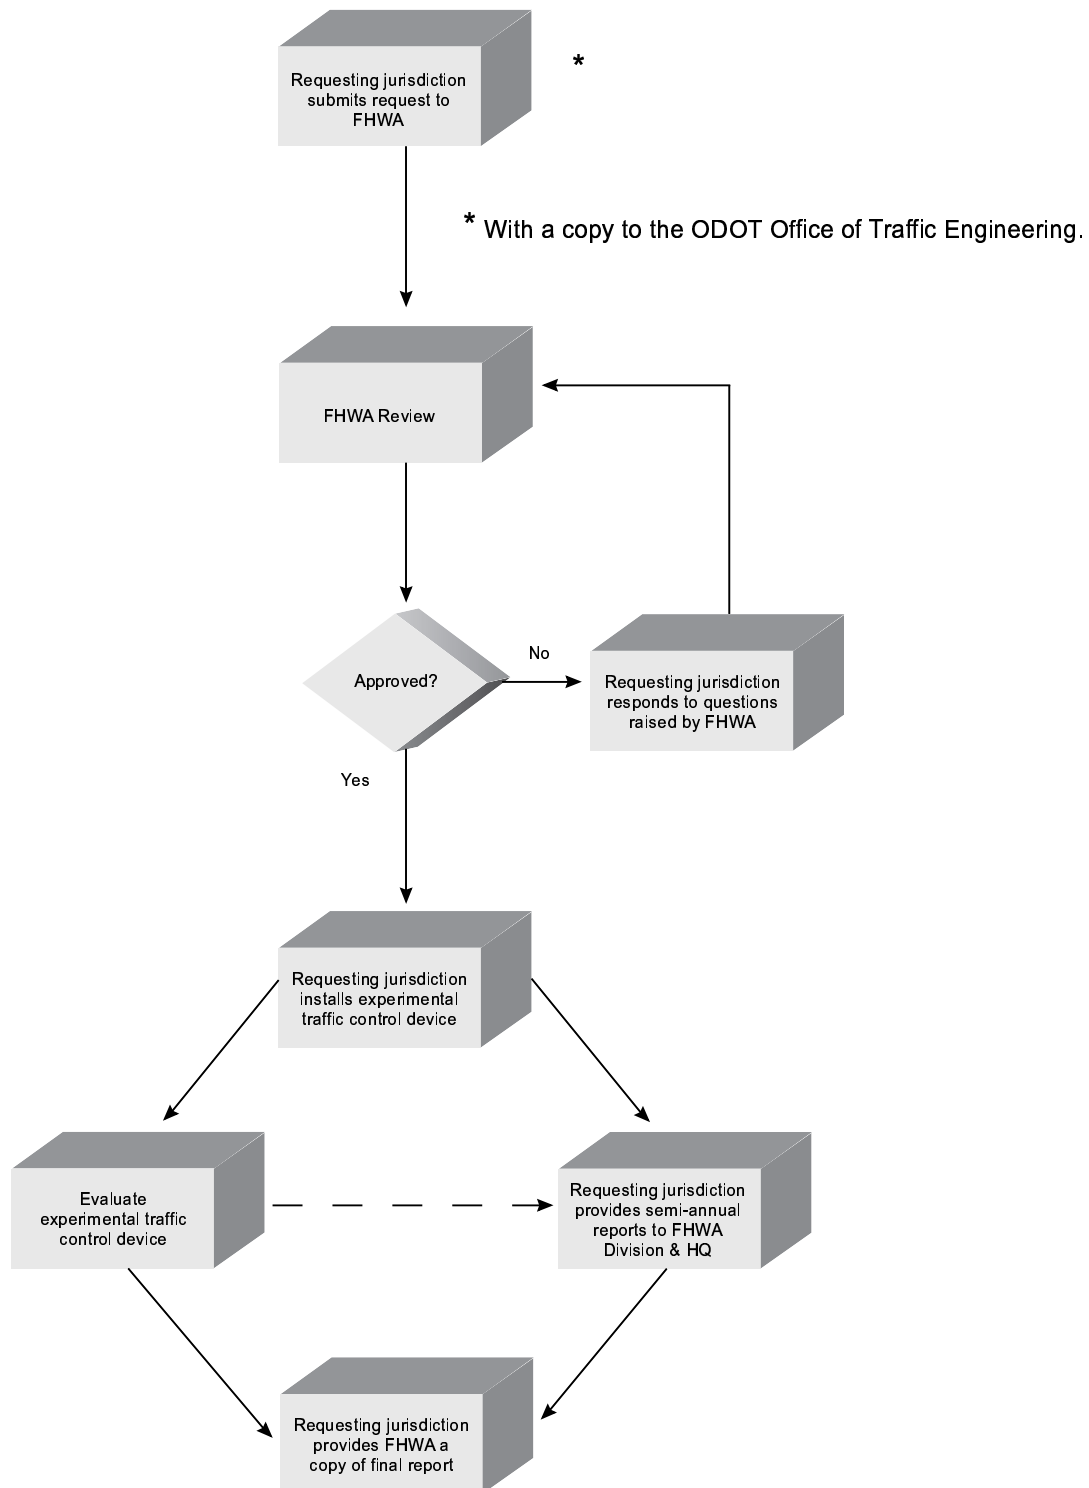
Requesting jurisdiction submits request to FHWA

*

* With a copy to the ODOT Office of Traffic Engineering.

FHWA Review

Approved?

No

Requesting jurisdiction responds to questions raised by FHWA

Yes

Requesting jurisdiction installs experimental traffic control device

Evaluate experimental traffic control device

Requesting jurisdiction provides semi-annual reports to FHWA Division & HQ

Requesting jurisdiction provides FHWA a copy of final report